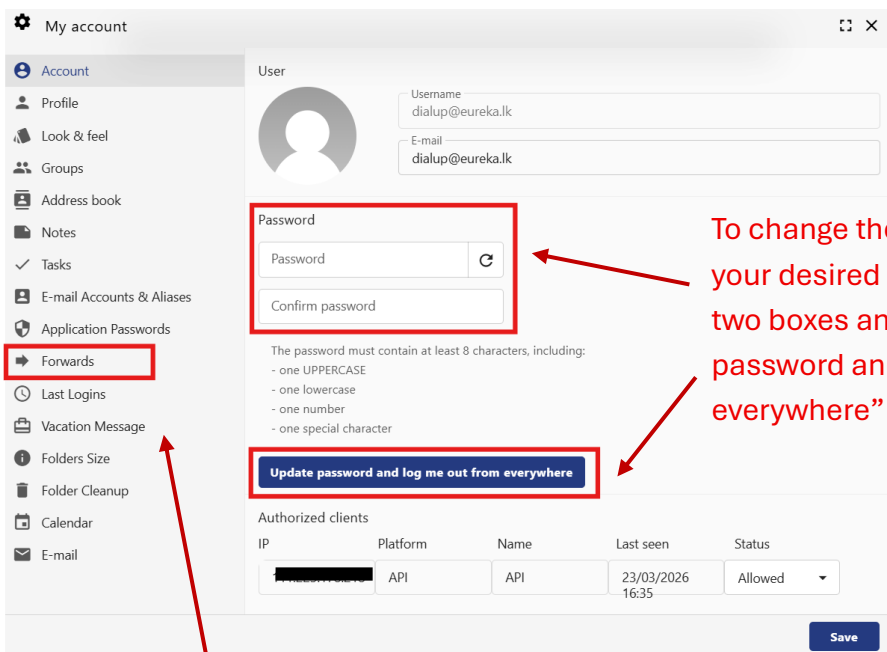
My account

Account
Profile
Look & feel
Groups
Address book
Notes
Tasks
E-mail Accounts & Aliases
Application Passwords
Forwards
Last Logins
Vacation Message
Folders Size
Folder Cleanup
Calendar
E-mail

User

Username
dialup@eureka.lk

E-mail
dialup@eureka.lk

Password

Password

Confirm password

The password must contain at least 8 characters, including:
- one UPPERCASE
- one lowercase
- one number
- one special character

Update password and log me out from everywhere

To change th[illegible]
your desired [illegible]
two boxes an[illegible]
password an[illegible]
everywhere"

Authorized clients

| IP | Platform | Name | Last seen | Status |
|---|---|---|---|---|
| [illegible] | API | API | 23/03/2026 16:35 | Allowed |

Save